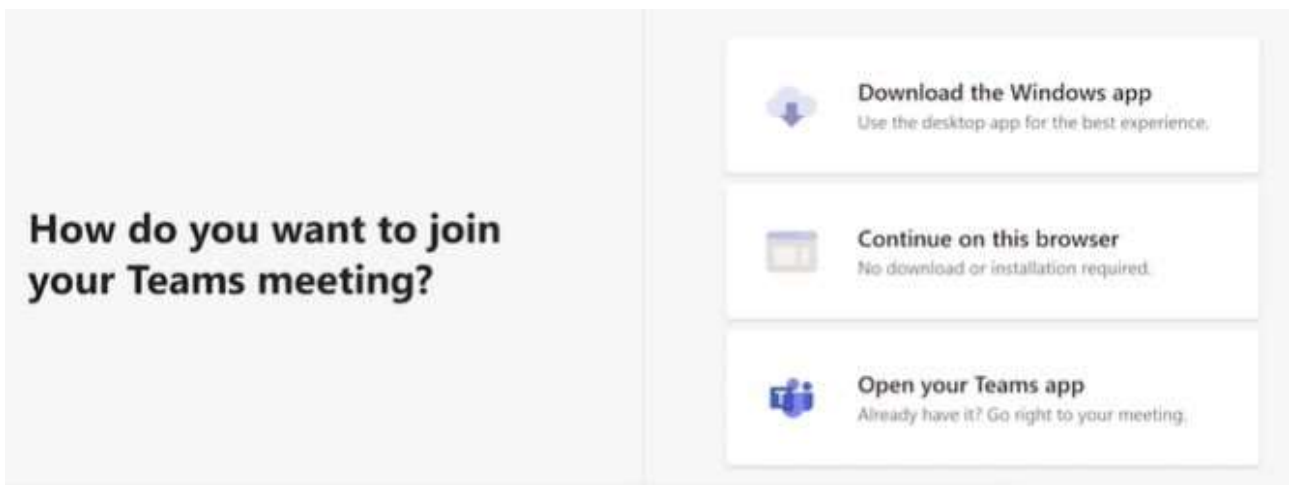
How do you want to join your Teams meeting?

Download the Windows app
Use the desktop app for the best experience.

Continue on this browser
No download or installation required.

Open your Teams app
Already have it? Go right to your meeting.